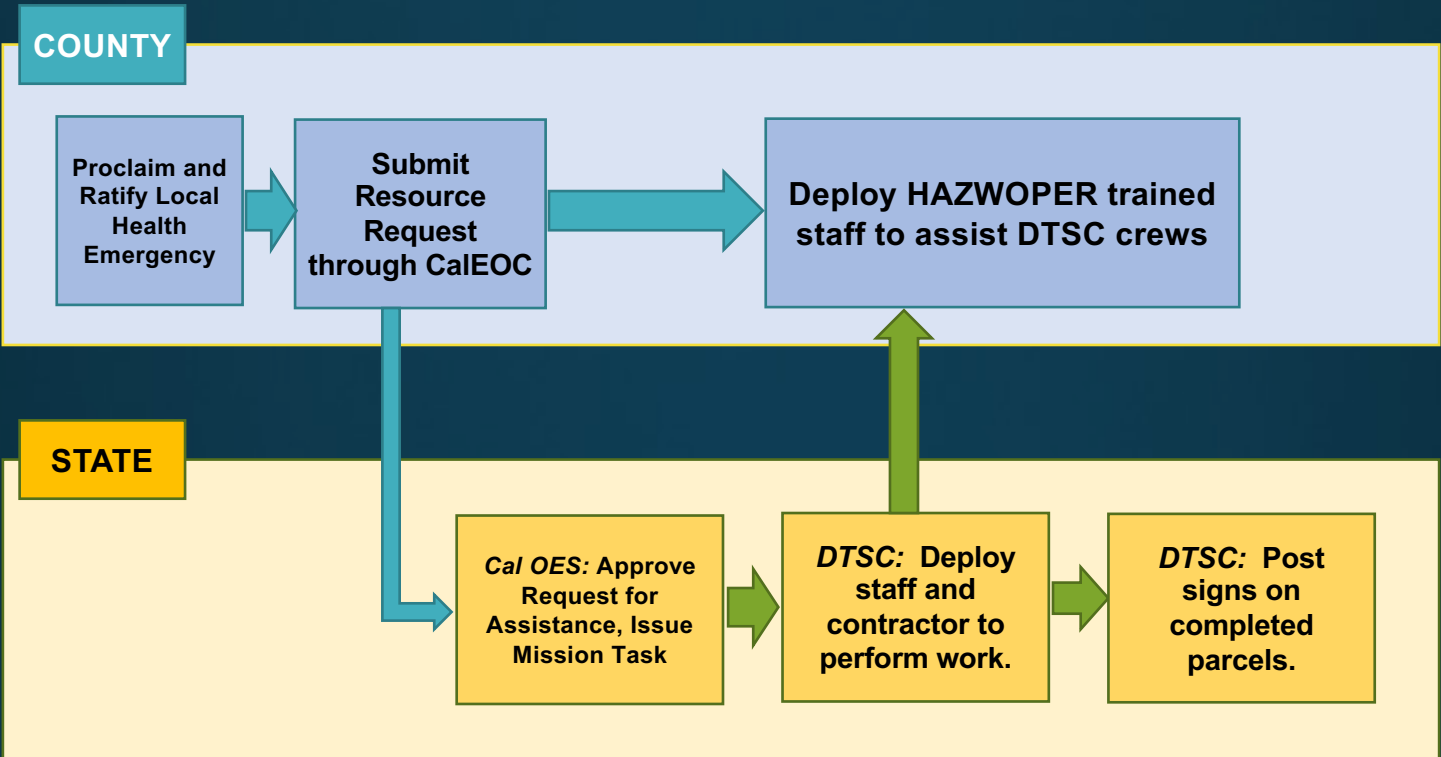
COUNTY

Proclaim and Ratify Local Health Emergency

Submit Resource Request through CalEOC

Deploy HAZWOPER trained staff to assist DTSC crews

STATE

*Cal OES:* Approve Request for Assistance, Issue Mission Task

*DTSC:* Deploy staff and contractor to perform work.

*DTSC:* Post signs on completed parcels.